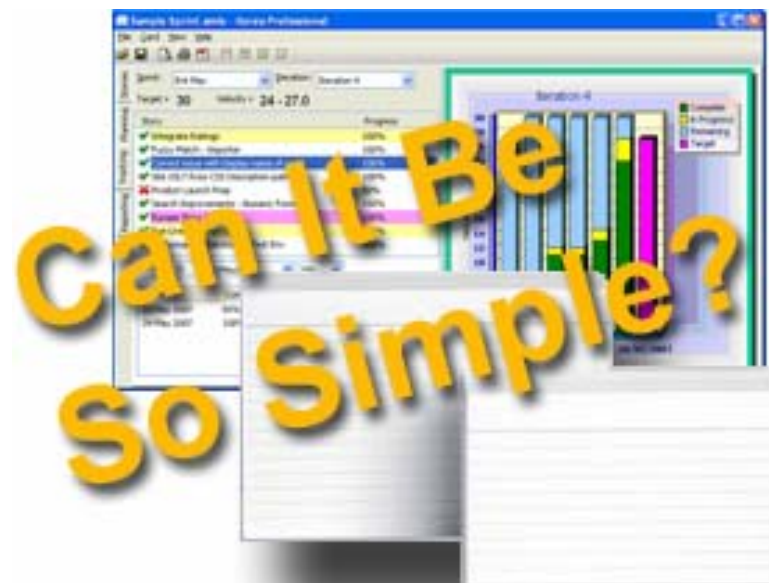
Sample Sprint.xmls - Xorea Professional
File Card View Help
Sprint: 3rd May
Iteration: Iteration 4
Target: 30
Velocity: 24 - 27.0
Story
Progress
Integrate Ratings
100%
Fuzzy Match - Importer
100%
Correct issue with display name of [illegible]
100%
Product Launch Prep
Search Improvements
Iteration 4
Complete
In Progress
Remaining
Target
Can It Be So Simple?